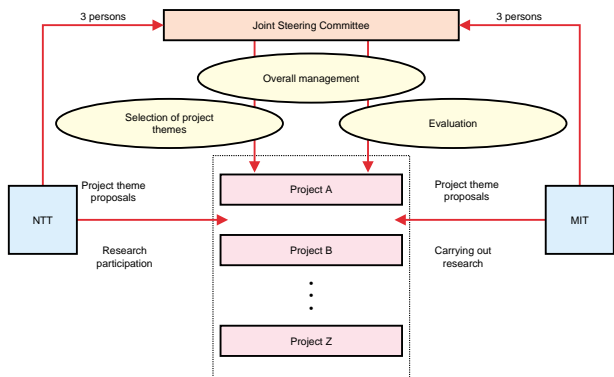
3 persons

Joint Steering Committee

3 persons

Overall management

Selection of project themes

Evaluation

NTT

Project theme proposals

Research participation

Project A

Project B

⋮

Project Z

Project theme proposals

Carrying out research

MIT